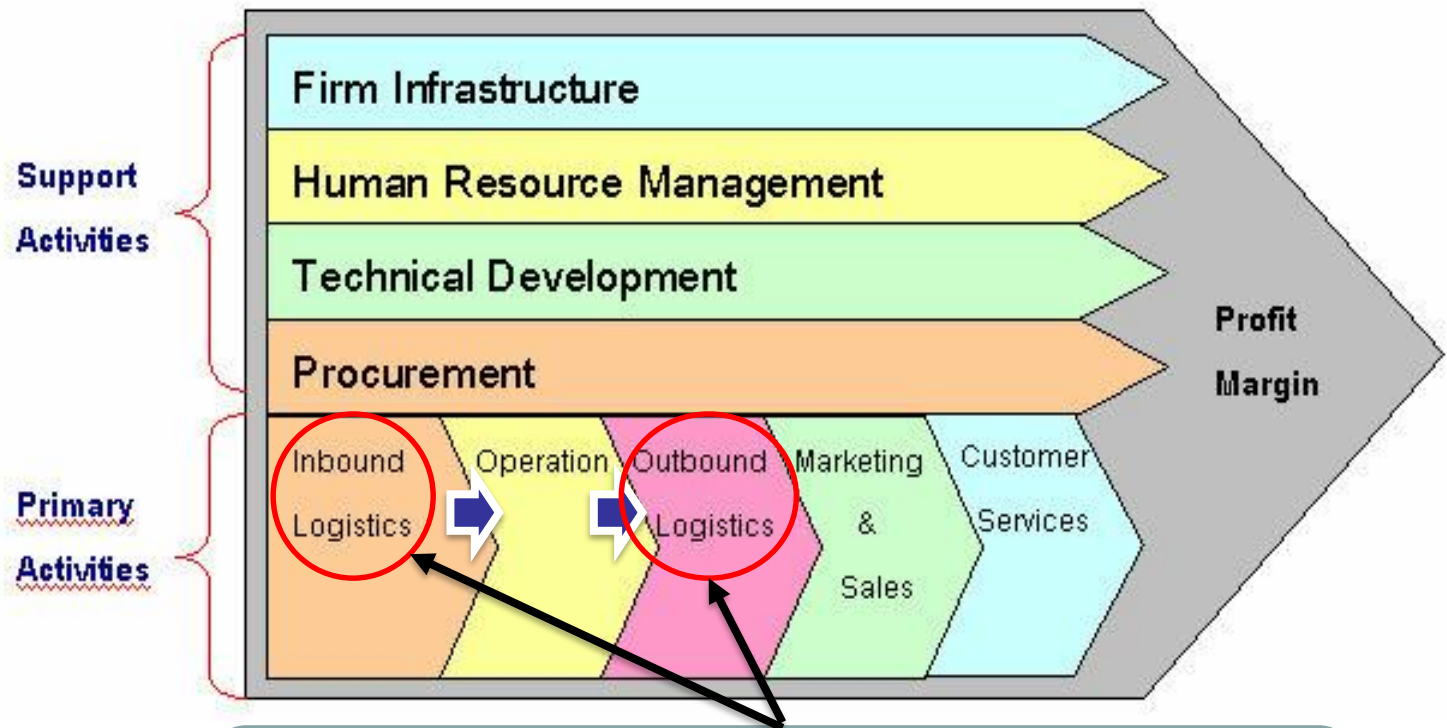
Support Activities

Firm Infrastructure

Human Resource Management

Technical Development

Procurement

Profit Margin

Primary Activities

Inbound Logistics

Operation

Outbound Logistics

Marketing & Sales

Customer Services